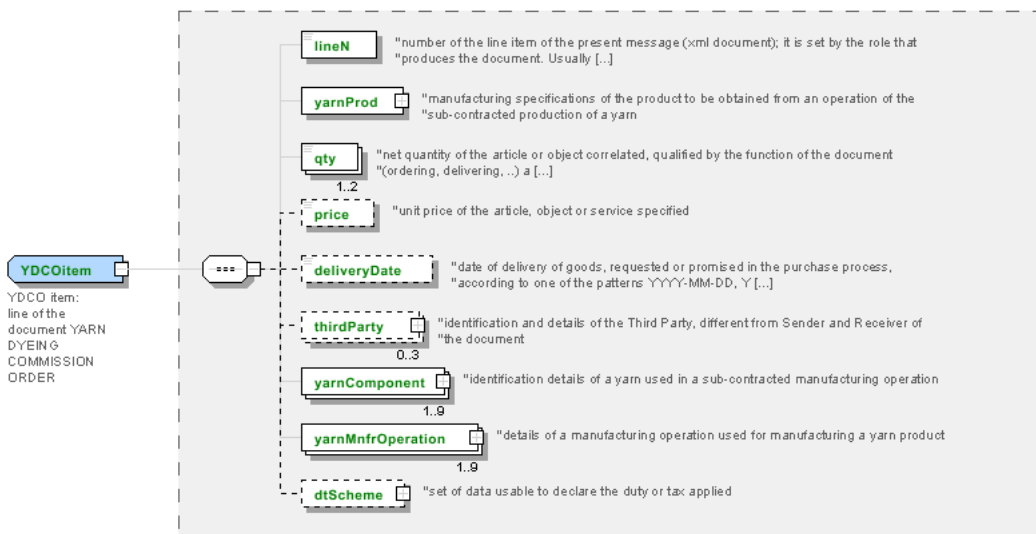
YDCOitem

YDCO item: line of the document YARN DYEING COMMISSION ORDER

lineN "number of the line item of the present message (xml document); it is set by the role that "produces the document. Usually [...]

yarnProd "manufacturing specifications of the product to be obtained from an operation of the "sub-contracted production of a yarn

qty "net quantity of the article or object correlated, qualified by the function of the document "(ordering, delivering, ..) a [...]

1..2

price "unit price of the article, object or service specified

deliveryDate "date of delivery of goods, requested or promised in the purchase process, "according to one of the patterns YYYY-MM-DD, Y [...]

thirdParty "identification and details of the Third Party, different from Sender and Receiver of "the document

0..3

yarnComponent "identification details of a yarn used in a sub-contracted manufacturing operation

1..9

yarnMnfrOperation "details of a manufacturing operation used for manufacturing a yarn product

1..9

dtScheme "set of data usable to declare the duty or tax applied